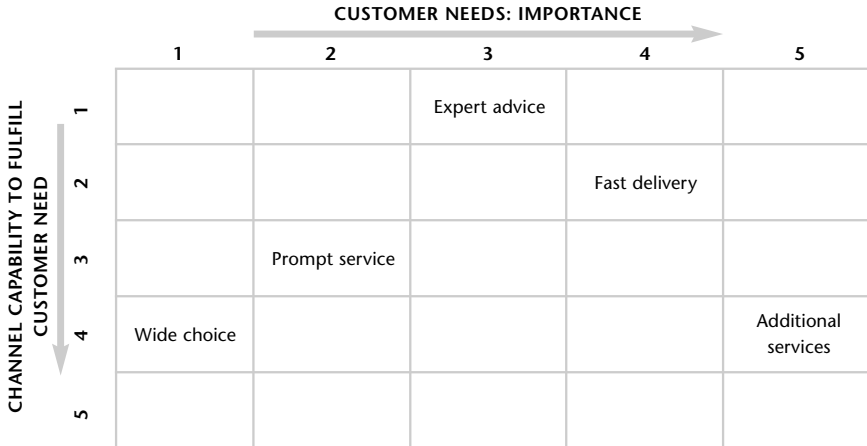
CUSTOMER NEEDS: IMPORTANCE

CHANNEL CAPABILITY TO FULFILL CUSTOMER NEED

| | 1 | 2 | 3 | 4 | 5 |
|---|---|---|---|---|---|
| 1 | | | Expert advice | | |
| 2 | | | | Fast delivery | |
| 3 | | Prompt service | | | |
| 4 | Wide choice | | | | Additional services |
| 5 | | | | | |